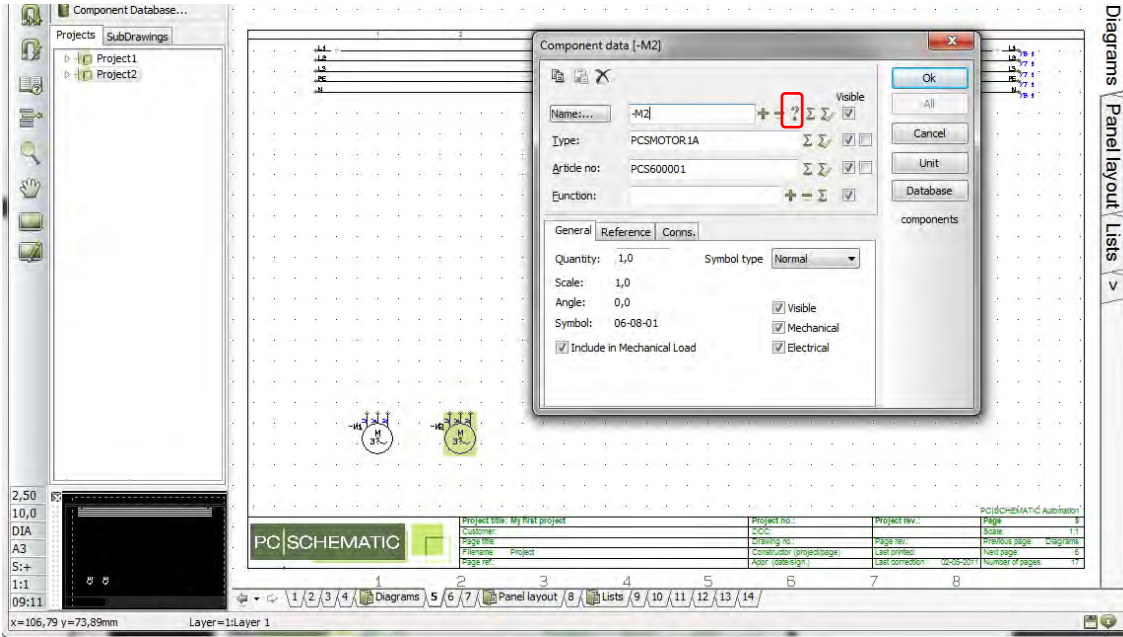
Component Database...

Projects | SubDrawings

Project1
Project2

Component data [-M2]

Name:... -M2 ? Σ Visible
Type: PCSMOTOR.1A
Article no: PCS600001
Function:

Ok
All
Cancel
Unit
Database
components

General | Reference | Conns.

Quantity: 1,0
Symbol type Normal
Scale: 1,0
Angle: 0,0
Symbol: 06-08-01
Visible
Mechanical
Electrical
Include in Mechanical Load

L1
L2
L3
PE
N

-M1
-M2
M
3~

PC|SCHEMATIC

| Project title: My first project | Project no.: | Project rev.: | Page 5 |
|---|---|---|---|
| Customer: | DCC: | | Scale: 1:1 |
| Page title: | Drawing no.: | Page rev.: | Previous page: Diagrams |
| Filename: Project | Constructor (project/page): | Last printed: | Next page: 6 |
| Page ref.: | Appr. (date/sign.): | Last correction: 02-05-2011 | Number of pages: 17 |

PC|SCHEMATIC Automation

1 2 3 4 5 6 7 8

2,50
10,0
DIA
A3
S:+
1:1
09:11

1 / 2 / 3 / 4 / Diagrams / 5 / 6 / 7 / Panel layout / 8 / Lists / 9 / 10 / 11 / 12 / 13 / 14

x=106,79 y=73,89mm Layer=1:Layer 1

Diagrams | Panel layout | Lists | >